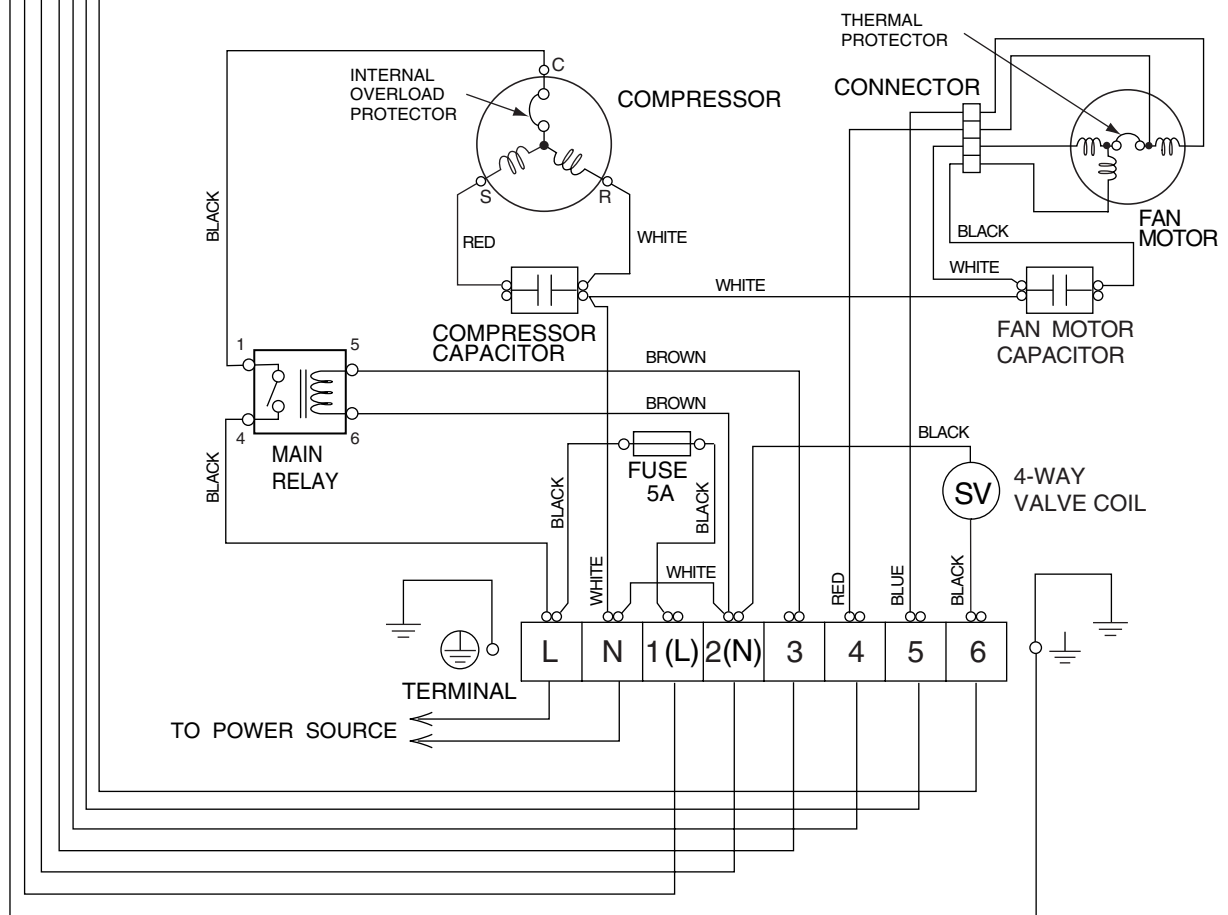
THERMAL PROTECTOR

INTERNAL OVERLOAD PROTECTOR

C

COMPRESSOR

CONNECTOR

S

R

BLACK

RED

WHITE

FAN MOTOR

BLACK

WHITE

WHITE

COMPRESSOR CAPACITOR

FAN MOTOR CAPACITOR

1

5

BROWN

BROWN

4

6

MAIN RELAY

BLACK

FUSE 5A

BLACK

BLACK

BLACK

SV

4-WAY VALVE COIL

WHITE

WHITE

RED

BLUE

BLACK

| L | N | 1(L) | 2(N) | 3 | 4 | 5 | 6 |
|---|---|---|---|---|---|---|---|

TERMINAL

TO POWER SOURCE